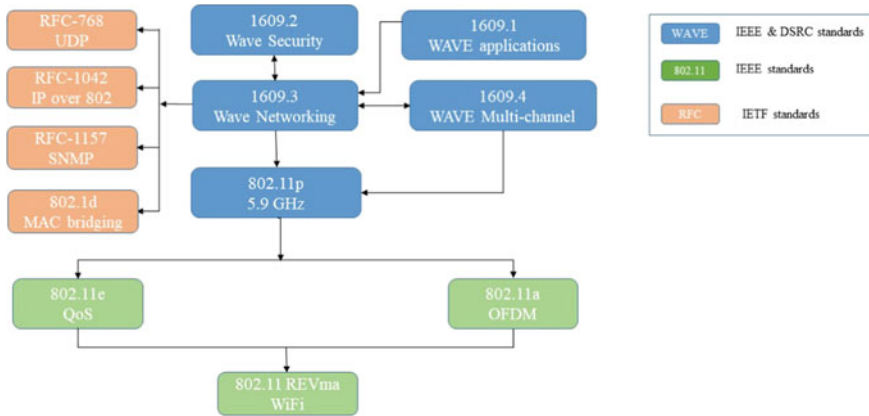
RFC-768
UDP

RFC-1042
IP over 802

RFC-1157
SNMP

802.1d
MAC bridging

1609.2
Wave Security

1609.1
WAVE applications

1609.3
Wave Networking

1609.4
WAVE Multi-channel

802.11p
5.9 GHz

802.11e
QoS

802.11a
OFDM

802.11 REVma
WiFi

WAVE IEEE & DSRC standards

802.11 IEEE standards

RFC IETF standards